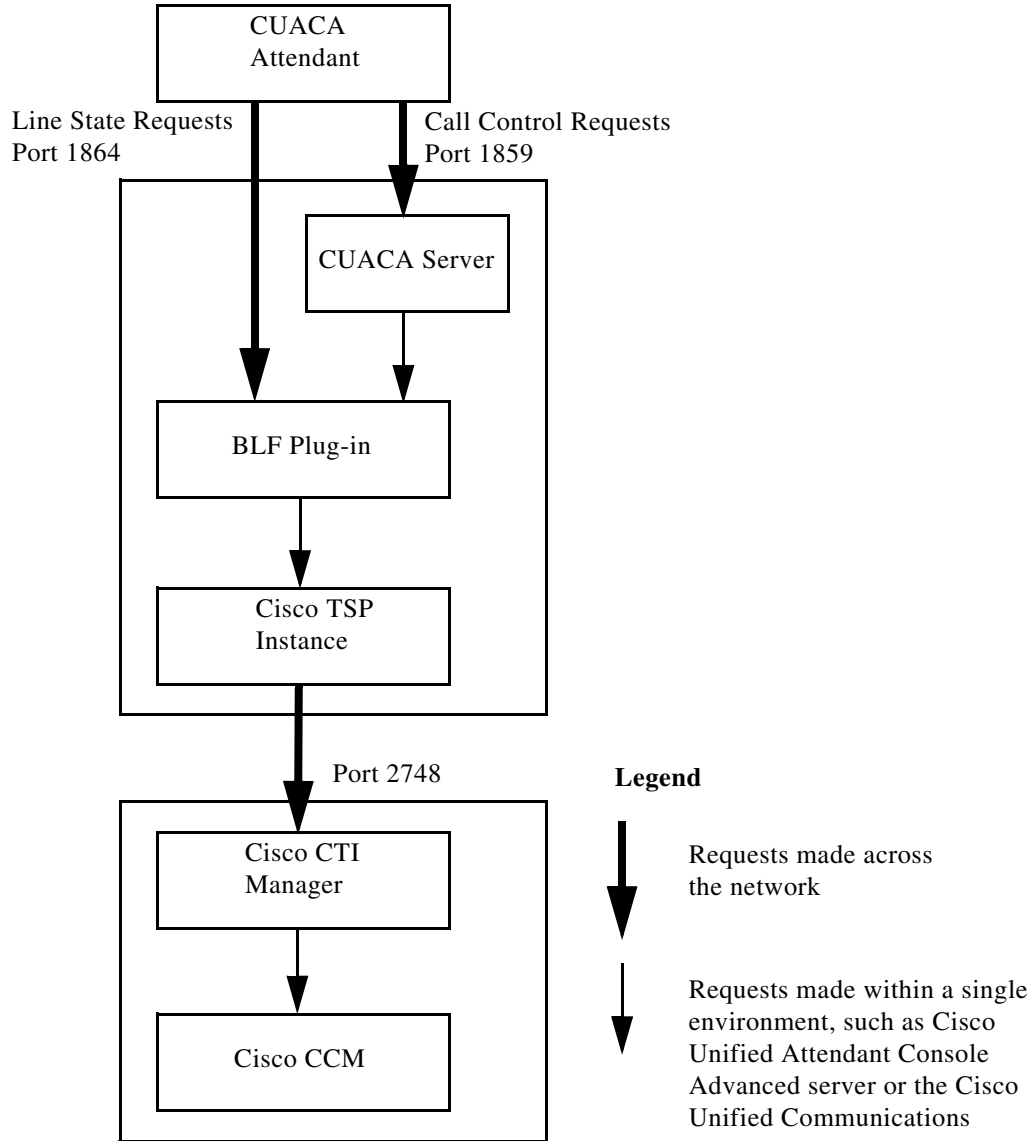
CUACA Attendant

Line State Requests
Port 1864

Call Control Requests
Port 1859

CUACA Server

BLF Plug-in

Cisco TSP Instance

Port 2748

Cisco CTI Manager

Cisco CCM

Legend

Requests made across the network

Requests made within a single environment, such as Cisco Unified Attendant Console Advanced server or the Cisco Unified Communications